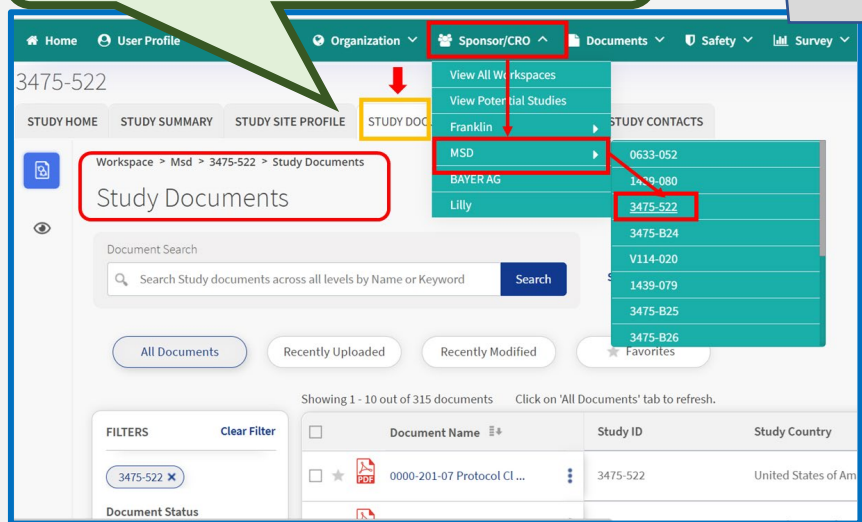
Home User Profile Organization Sponsor/CRO Documents Safety Survey

3475-522

STUDY HOME STUDY SUMMARY STUDY SITE PROFILE STUDY DOC STUDY CONTACTS

View All Workspaces
View Potential Studies
Franklin
MSD
BAYER AG
Lilly

0633-052
1439-080
3475-522
3475-B24
V114-020
1439-079
3475-B25
3475-B26

Workspace > Msd > 3475-522 > Study Documents

Study Documents

Document Search

Search Study documents across all levels by Name or Keyword

Search

All Documents Recently Uploaded Recently Modified Favorites

Showing 1 - 10 out of 315 documents Click on 'All Documents' tab to refresh.

FILTERS Clear Filter

3475-522 ×

Document Status

| | Document Name | Study ID | Study Country |
|---|---|---|---|
| | 0000-201-07 Protocol Cl ... | 3475-522 | United States of Am |